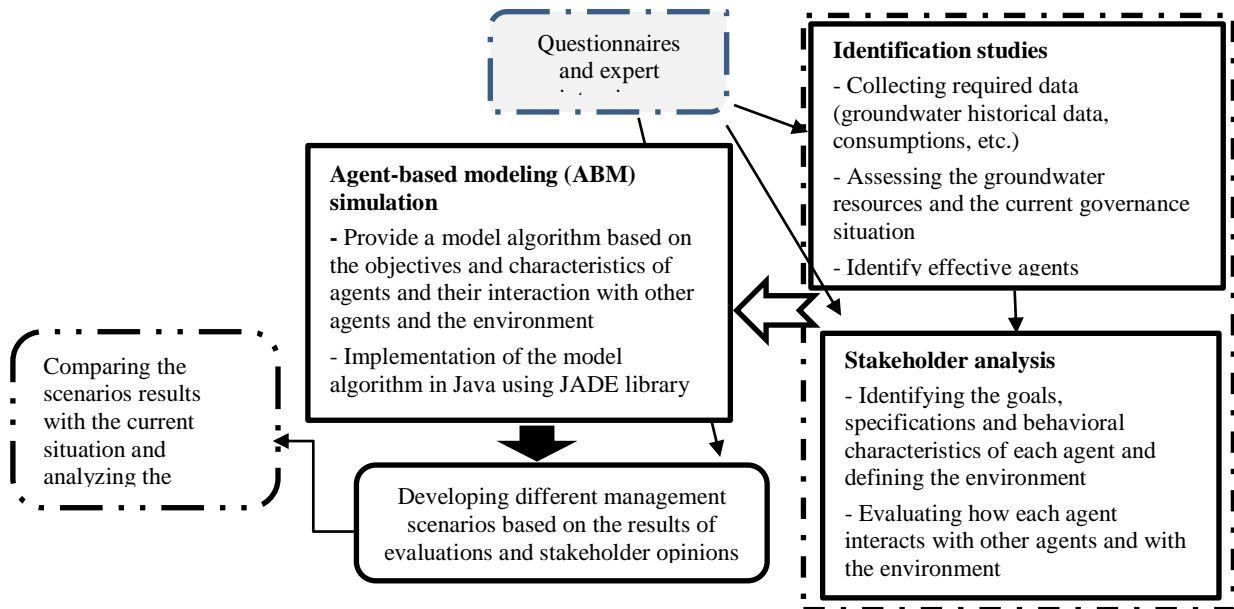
Questionnaires and expert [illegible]

Identification studies

- Collecting required data (groundwater historical data, consumptions, etc.)

- Assessing the groundwater resources and the current governance situation

- Identify effective agents

Agent-based modeling (ABM) simulation

- Provide a model algorithm based on the objectives and characteristics of agents and their interaction with other agents and the environment

- Implementation of the model algorithm in Java using JADE library

Comparing the scenarios results with the current situation and analyzing the

Stakeholder analysis

- Identifying the goals, specifications and behavioral characteristics of each agent and defining the environment

- Evaluating how each agent interacts with other agents and with the environment

Developing different management scenarios based on the results of evaluations and stakeholder opinions